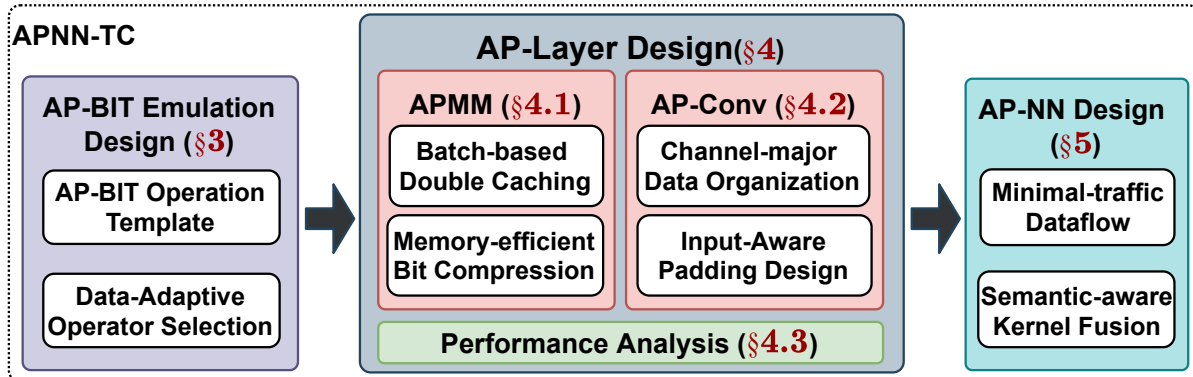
APNN-TC

AP-BIT Emulation Design (§3)

AP-BIT Operation Template

Data-Adaptive Operator Selection

AP-Layer Design(§4)

APMM (§4.1)

Batch-based Double Caching

Memory-efficient Bit Compression

AP-Conv (§4.2)

Channel-major Data Organization

Input-Aware Padding Design

Performance Analysis (§4.3)

AP-NN Design (§5)

Minimal-traffic Dataflow

Semantic-aware Kernel Fusion